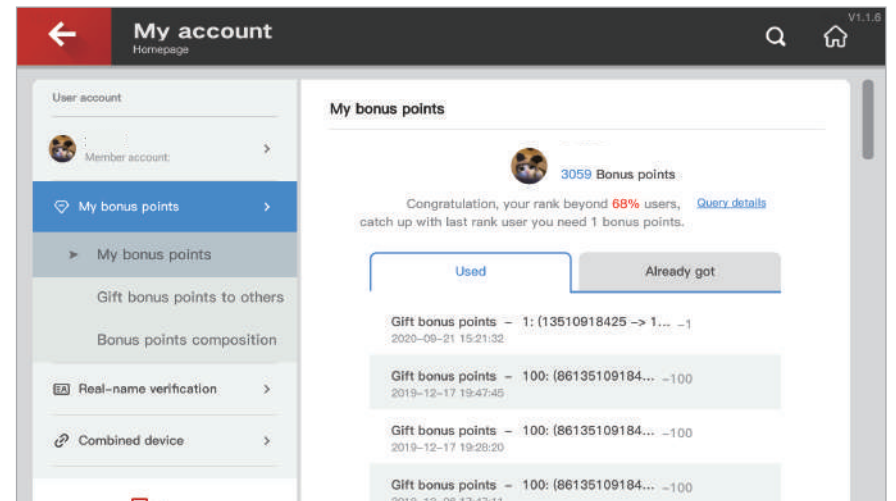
My account
Homepage

V1.1.6

User account

Member account:

My bonus points

My bonus points

Gift bonus points to others

Bonus points composition

Real-name verification

Combined device

My bonus points

3059 Bonus points

Congratulation, your rank beyond 68% users, catch up with last rank user you need 1 bonus points.

Query details

Used

Already got

Gift bonus points – 1: (13510918425 –> 1... –1
2020-09-21 15:21:32

Gift bonus points – 100: (86135109184... –100
2019-12-17 19:47:45

Gift bonus points – 100: (86135109184... –100
2019-12-17 19:28:20

Gift bonus points – 100: (86135109184... –100
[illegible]